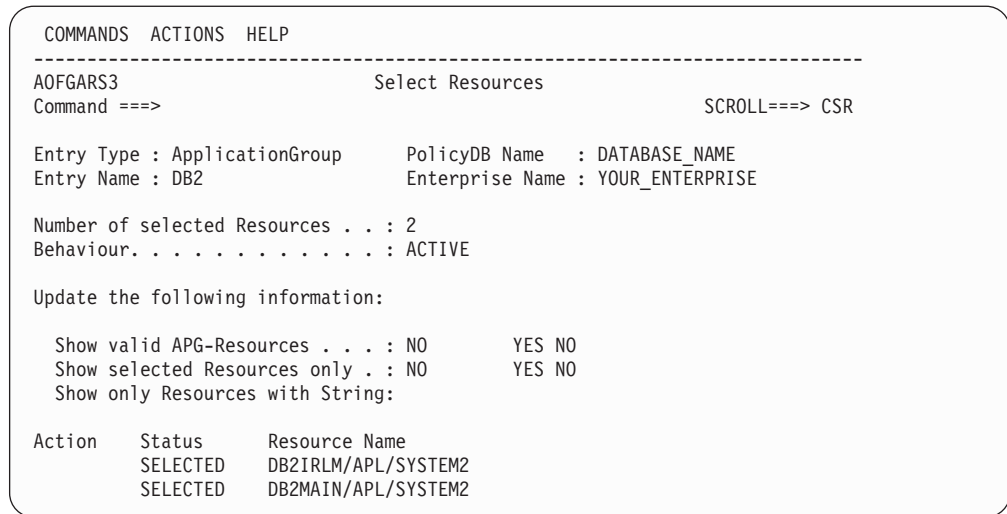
COMMANDS ACTIONS HELP
------------------------------------------------------------------------------
AOFGARS3 Select Resources
Command ===> SCROLL===> CSR

Entry Type : ApplicationGroup PolicyDB Name : DATABASE_NAME
Entry Name : DB2 Enterprise Name : YOUR_ENTERPRISE

Number of selected Resources . . : 2
Behaviour. . . . . . . . . . . . : ACTIVE

Update the following information:

Show valid APG-Resources . . . : NO YES NO
Show selected Resources only . : NO YES NO
Show only Resources with String:

| Action | Status | Resource Name |
|---|---|---|
| | SELECTED | DB2IRLM/APL/SYSTEM2 |
| | SELECTED | DB2MAIN/APL/SYSTEM2 |